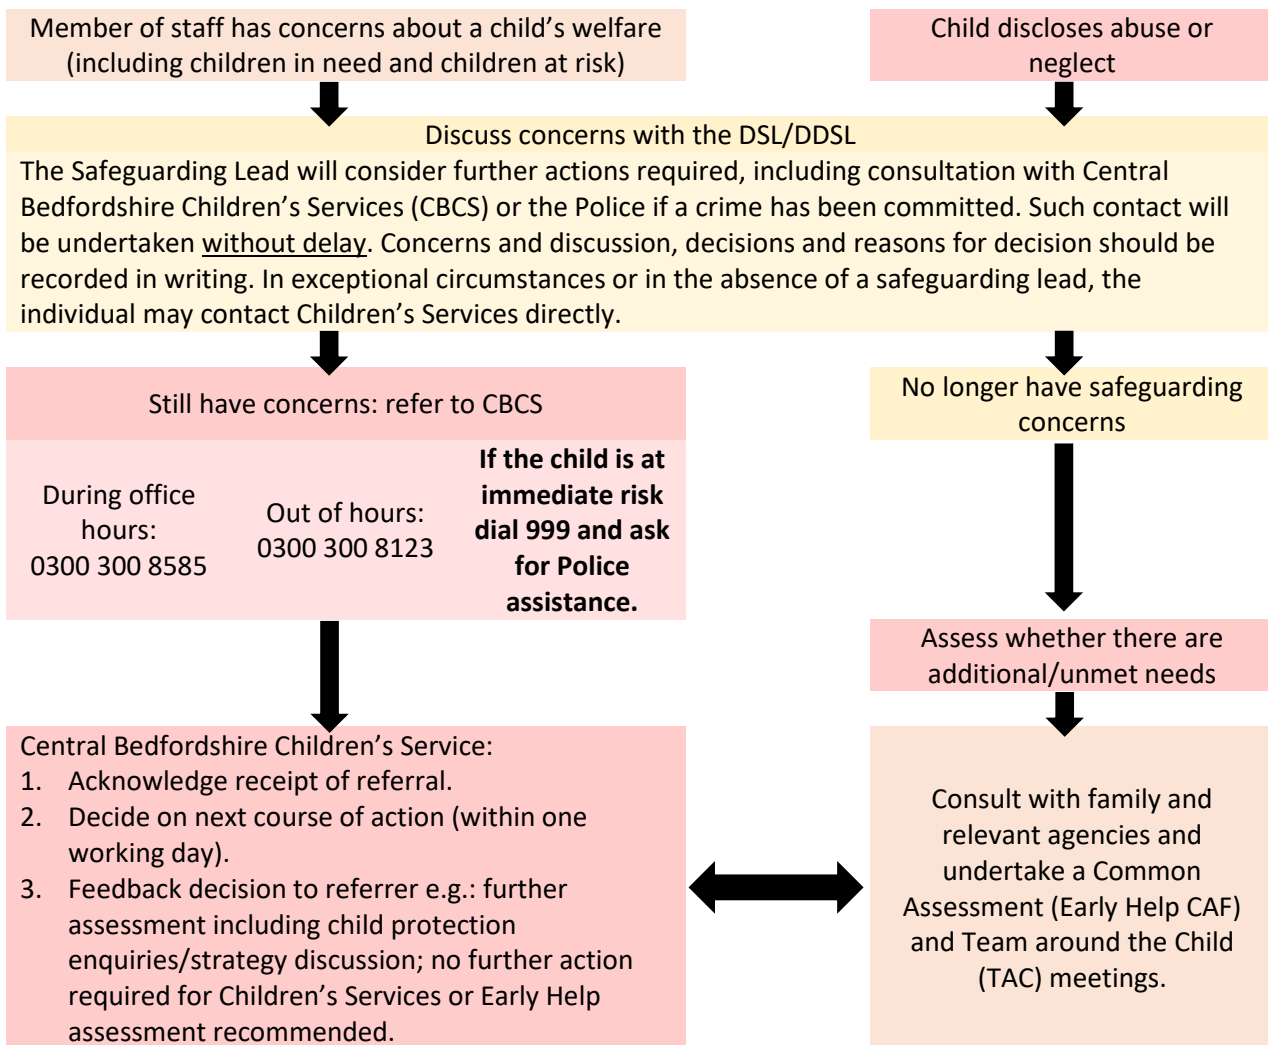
Member of staff has concerns about a child's welfare (including children in need and children at risk)

Child discloses abuse or neglect

Discuss concerns with the DSL/DDSL

The Safeguarding Lead will consider further actions required, including consultation with Central Bedfordshire Children's Services (CBCS) or the Police if a crime has been committed. Such contact will be undertaken without delay. Concerns and discussion, decisions and reasons for decision should be recorded in writing. In exceptional circumstances or in the absence of a safeguarding lead, the individual may contact Children's Services directly.

Still have concerns: refer to CBCS

During office hours: 0300 300 8585

Out of hours: 0300 300 8123

**If the child is at immediate risk dial 999 and ask for Police assistance.**

No longer have safeguarding concerns

Assess whether there are additional/unmet needs

Central Bedfordshire Children's Service:
1. Acknowledge receipt of referral.
2. Decide on next course of action (within one working day).
3. Feedback decision to referrer e.g.: further assessment including child protection enquiries/strategy discussion; no further action required for Children's Services or Early Help assessment recommended.

Consult with family and relevant agencies and undertake a Common Assessment (Early Help CAF) and Team around the Child (TAC) meetings.